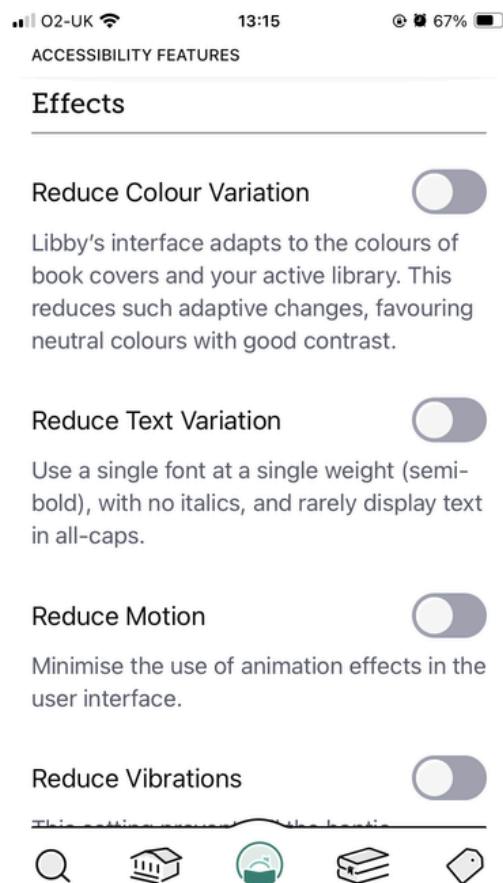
O2-UK 13:15 67%

ACCESSIBILITY FEATURES

Effects

Reduce Colour Variation

Libby's interface adapts to the colours of book covers and your active library. This reduces such adaptive changes, favouring neutral colours with good contrast.

Reduce Text Variation

Use a single font at a single weight (semi-bold), with no italics, and rarely display text in all-caps.

Reduce Motion

Minimise the use of animation effects in the user interface.

Reduce Vibrations

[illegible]